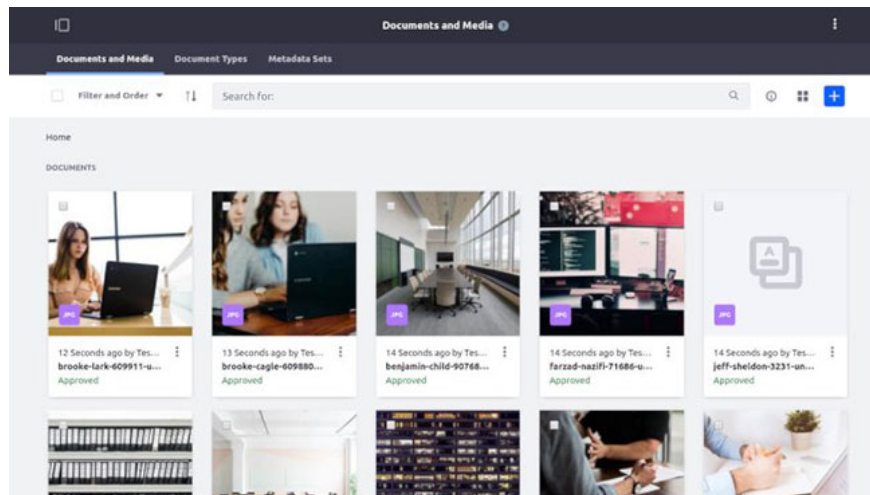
Documents and Media

Documents and Media Document Types Metadata Sets

Filter and Order

Search for:

Home

DOCUMENTS

JPG

12 Seconds ago by Tes...
brooke-lark-609911-u...
Approved

JPG

13 Seconds ago by Tes...
brooke-cagle-609880...
Approved

JPG

14 Seconds ago by Tes...
benjamin-child-90768...
Approved

JPG

14 Seconds ago by Tes...
farzad-nazifi-71686-u...
Approved

JPG

14 Seconds ago by Tes...
jeff-sheldon-3231-un...
Approved